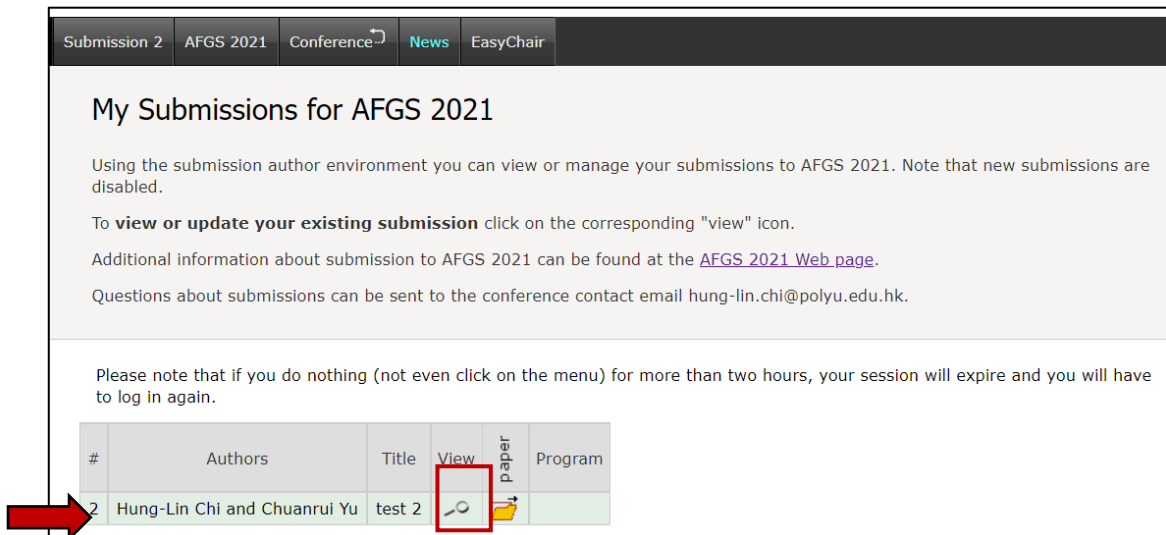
Submission 2 | AFGS 2021 | Conference | News | EasyChair

My Submissions for AFGS 2021

Using the submission author environment you can view or manage your submissions to AFGS 2021. Note that new submissions are disabled.

To **view or update your existing submission** click on the corresponding "view" icon.

Additional information about submission to AFGS 2021 can be found at the AFGS 2021 Web page.

Questions about submissions can be sent to the conference contact email hung-lin.chi@polyu.edu.hk.

Please note that if you do nothing (not even click on the menu) for more than two hours, your session will expire and you will have to log in again.

| # | Authors | Title | View | paper | Program |
|---|---|---|---|---|---|
| 2 | Hung-Lin Chi and Chuanrui Yu | test 2 | | | |